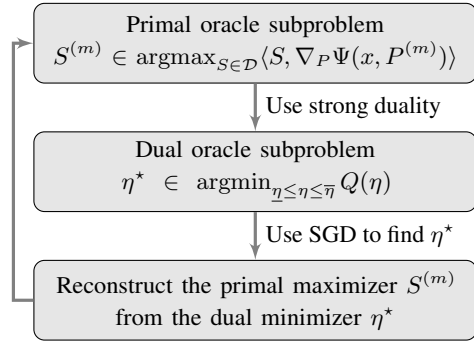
Primal oracle subproblem
$S^{(m)} \in \operatorname{argmax}_{S \in \mathcal{D}} \langle S, \nabla_P \Psi(x, P^{(m)}) \rangle$

Use strong duality

Dual oracle subproblem
$\eta^\star \in \operatorname{argmin}_{\underline{\eta} \leq \eta \leq \overline{\eta}} Q(\eta)$

Use SGD to find $\eta^\star$

Reconstruct the primal maximizer $S^{(m)}$ from the dual minimizer $\eta^\star$